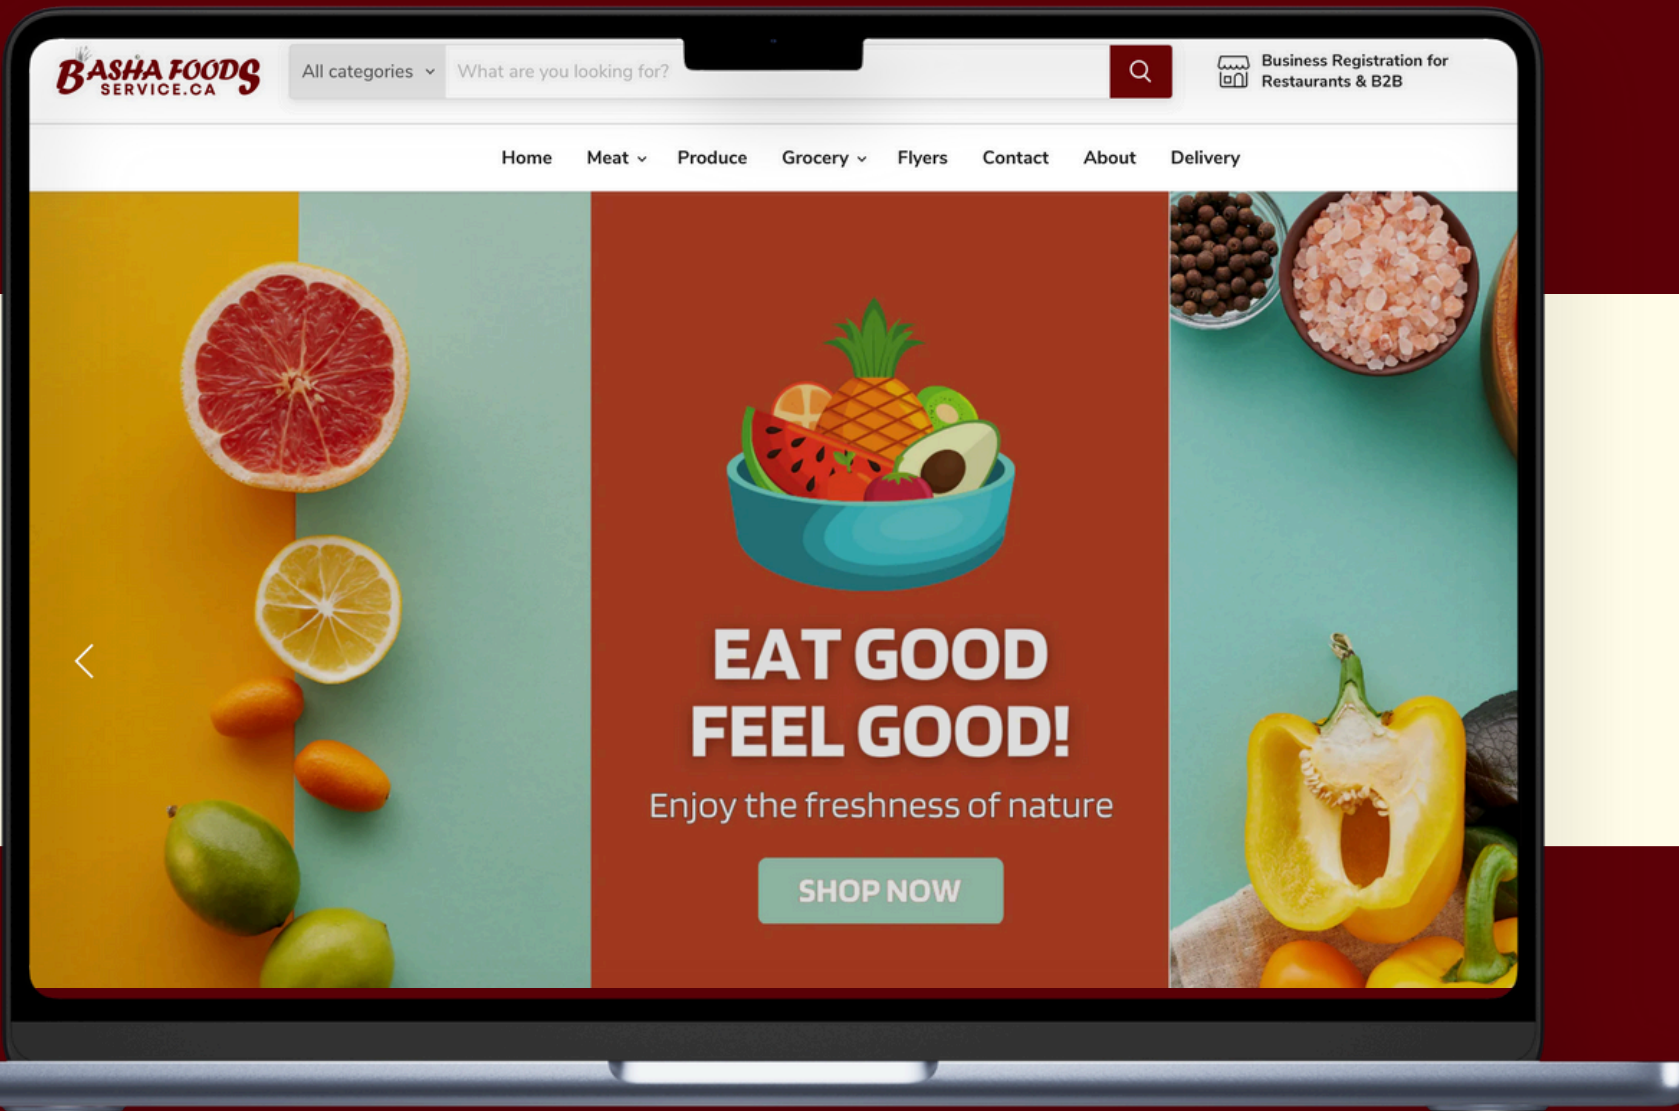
BASHA FOODS
SERVICE.CA

All categories
What are you looking for?

Business Registration for Restaurants & B2B

Home
Meat
Produce
Grocery
Flyers
Contact
About
Delivery

EAT GOOD
FEEL GOOD!

Enjoy the freshness of nature

SHOP NOW